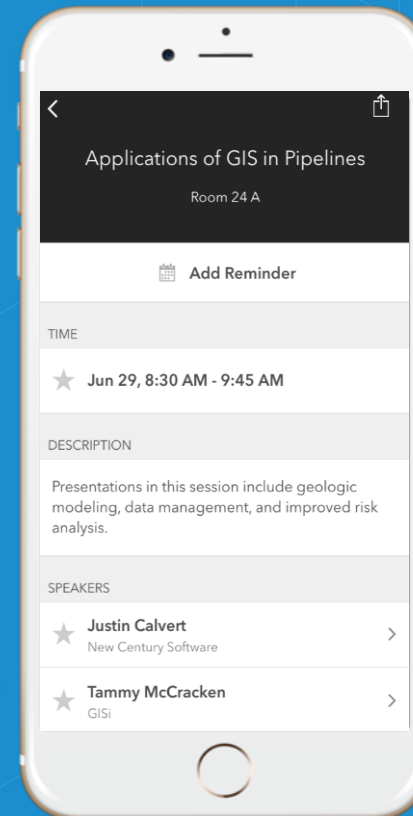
<

Applications of GIS in Pipelines

Room 24 A

Add Reminder

TIME

Jun 29, 8:30 AM - 9:45 AM

DESCRIPTION

Presentations in this session include geologic modeling, data management, and improved risk analysis.

SPEAKERS

Justin Calvert
New Century Software

>

Tammy McCracken
GISi

>